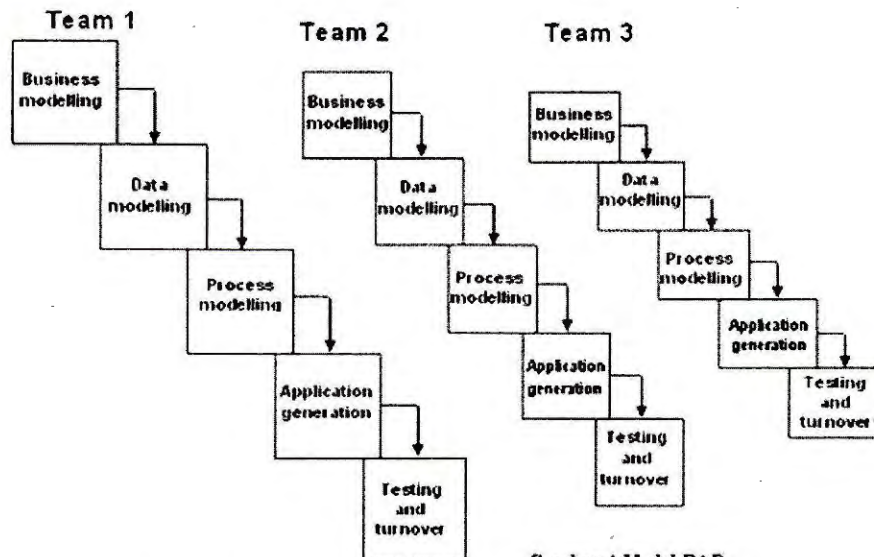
Team 1

Business modelling

Data modelling

Process modelling

Application generation

Testing and turnover

Team 2

Business modelling

Data modelling

Process modelling

Application generation

Testing and turnover

Team 3

Business modelling

Data modelling

Process modelling

Application generation

Testing and turnover

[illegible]